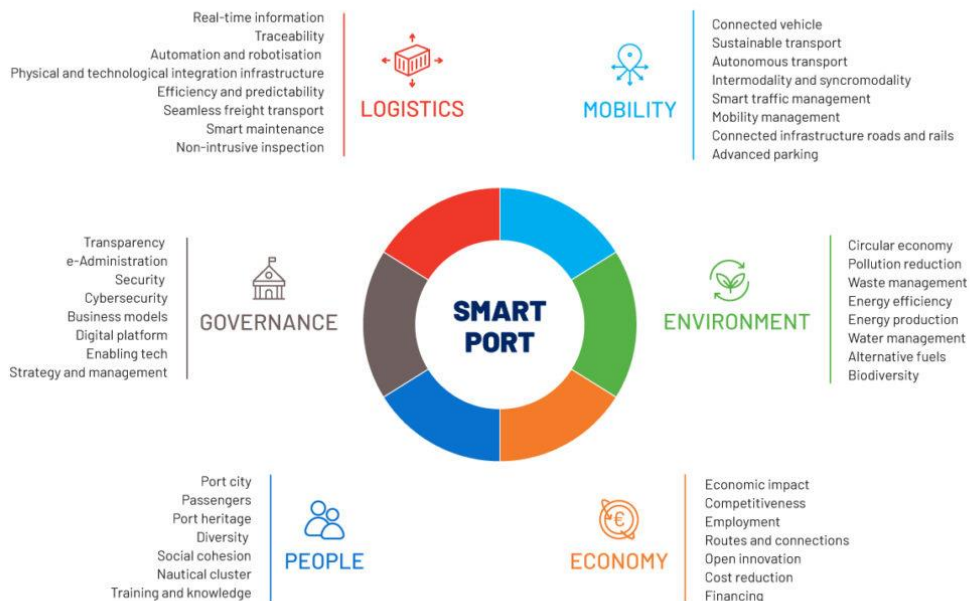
Real-time information
Traceability
Automation and robotisation
Physical and technological integration infrastructure
Efficiency and predictability
Seamless freight transport
Smart maintenance
Non-intrusive inspection

LOGISTICS

MOBILITY

Connected vehicle
Sustainable transport
Autonomous transport
Intermodality and syncromodality
Smart traffic management
Mobility management
Connected infrastructure roads and rails
Advanced parking

Transparency
e-Administration
Security
Cybersecurity
Business models
Digital platform
Enabling tech
Strategy and management

GOVERNANCE

SMART PORT

ENVIRONMENT

Circular economy
Pollution reduction
Waste management
Energy efficiency
Energy production
Water management
Alternative fuels
Biodiversity

Port city
Passengers
Port heritage
Diversity
Social cohesion
Nautical cluster
Training and knowledge

PEOPLE

ECONOMY

Economic impact
Competitiveness
Employment
Routes and connections
Open innovation
Cost reduction
Financing